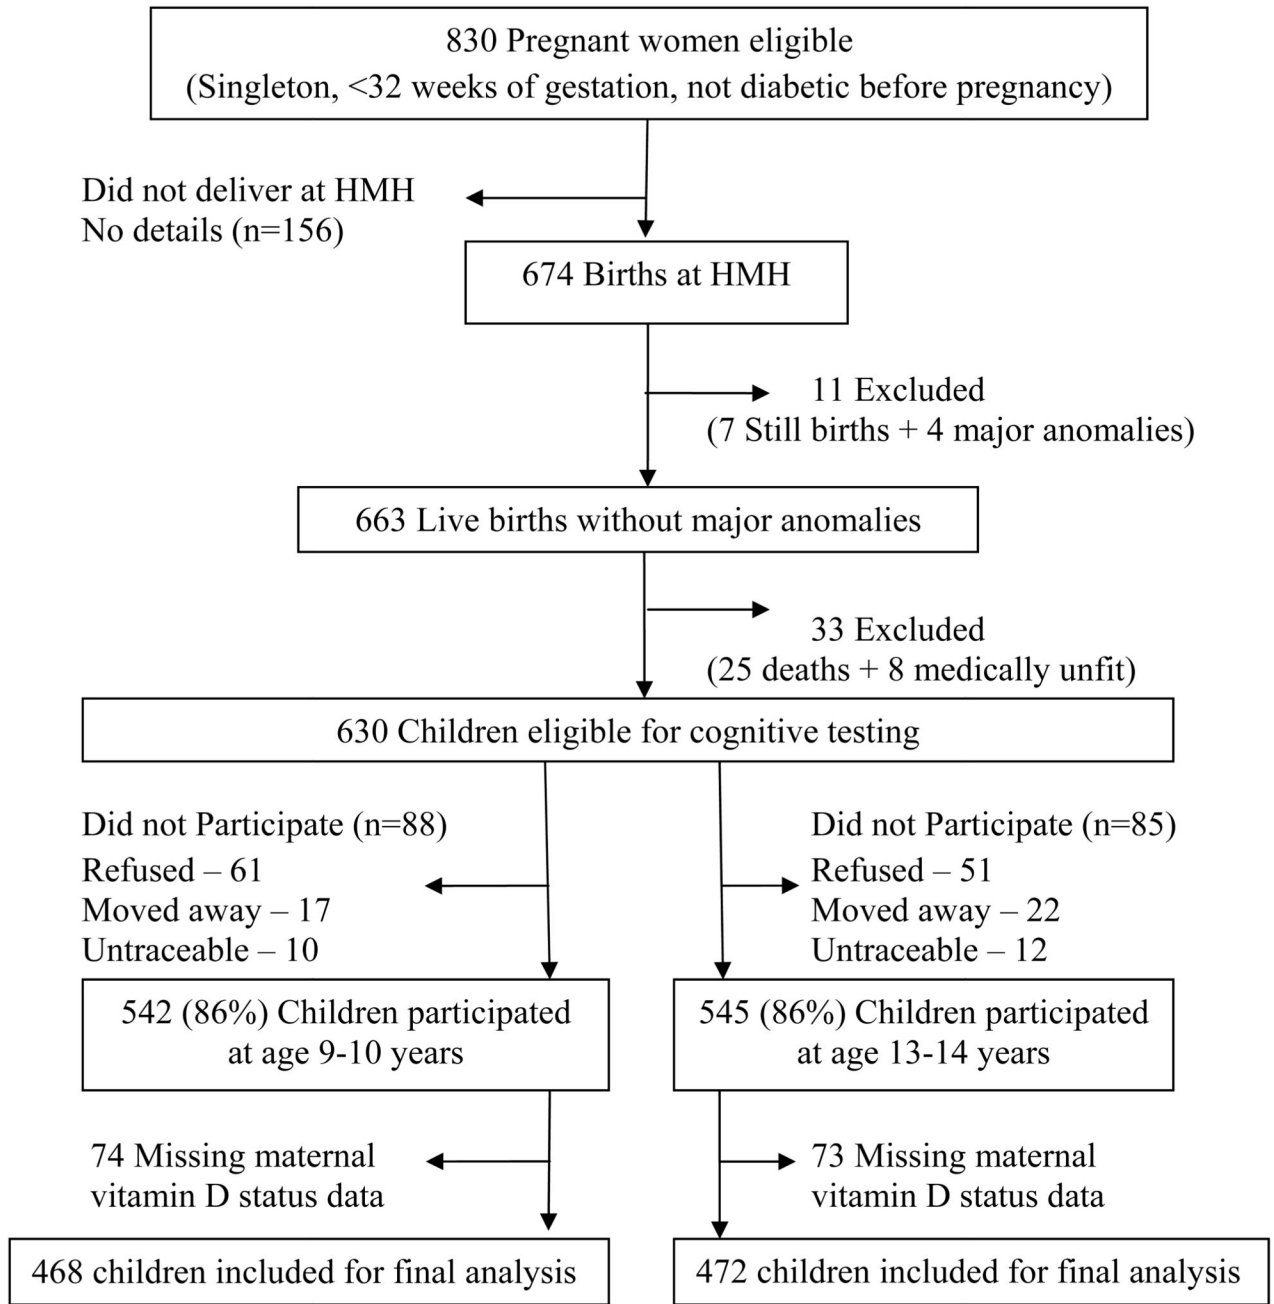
830 Pregnant women eligible
(Singleton, <32 weeks of gestation, not diabetic before pregnancy)

Did not deliver at HMH
No details (n=156)

674 Births at HMH

11 Excluded
(7 Still births + 4 major anomalies)

663 Live births without major anomalies

33 Excluded
(25 deaths + 8 medically unfit)

630 Children eligible for cognitive testing

Did not Participate (n=88)
Refused – 61
Moved away – 17
Untraceable – 10

Did not Participate (n=85)
Refused – 51
Moved away – 22
Untraceable – 12

542 (86%) Children participated at age 9-10 years

545 (86%) Children participated at age 13-14 years

74 Missing maternal vitamin D status data

73 Missing maternal vitamin D status data

468 children included for final analysis

472 children included for final analysis